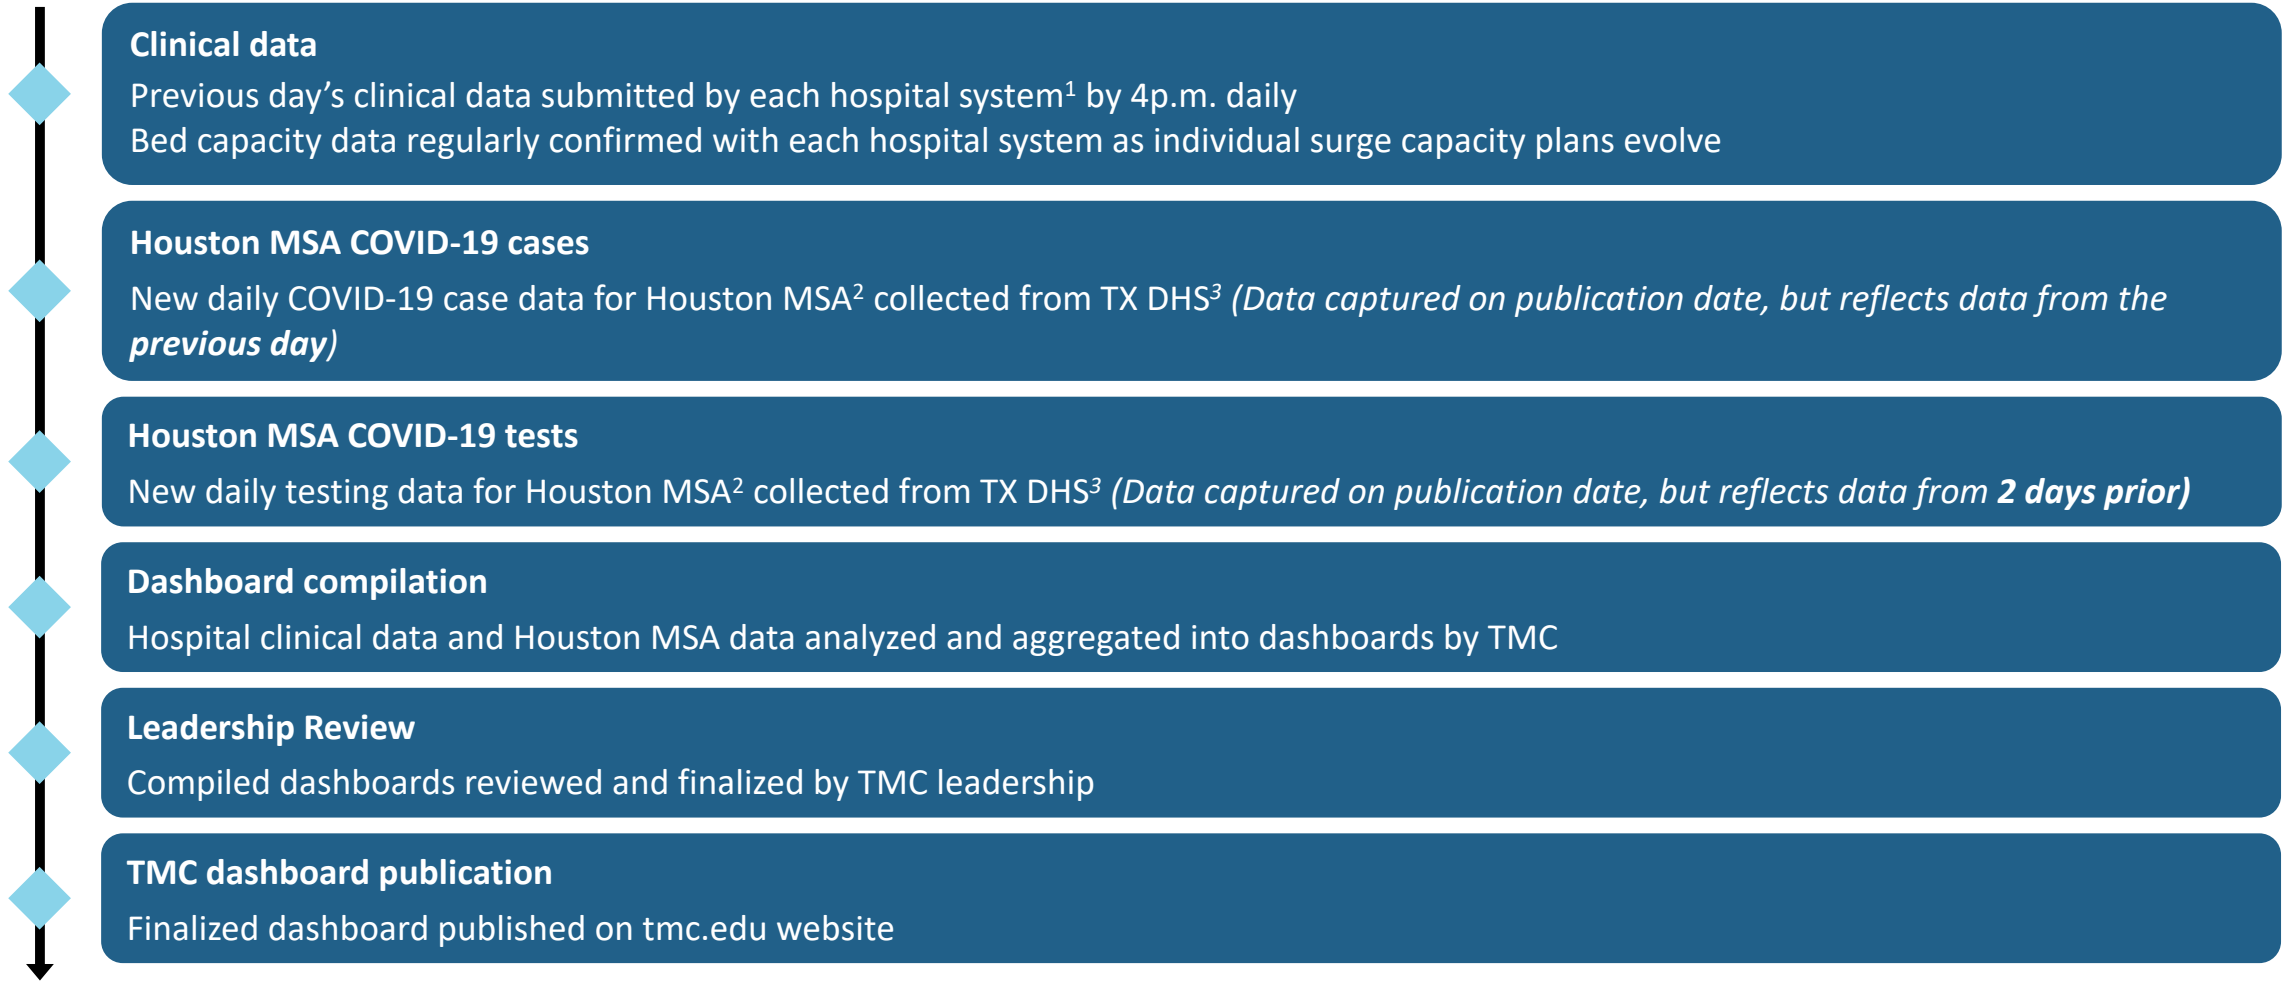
Clinical data
Previous day's clinical data submitted by each hospital system$^1$ by 4p.m. daily
Bed capacity data regularly confirmed with each hospital system as individual surge capacity plans evolve

Houston MSA COVID-19 cases
New daily COVID-19 case data for Houston MSA$^2$ collected from TX DHS$^3$ (Data captured on publication date, but reflects data from the previous day)

Houston MSA COVID-19 tests
New daily testing data for Houston MSA$^2$ collected from TX DHS$^3$ (Data captured on publication date, but reflects data from 2 days prior)

Dashboard compilation
Hospital clinical data and Houston MSA data analyzed and aggregated into dashboards by TMC

Leadership Review
Compiled dashboards reviewed and finalized by TMC leadership

TMC dashboard publication
Finalized dashboard published on tmc.edu website